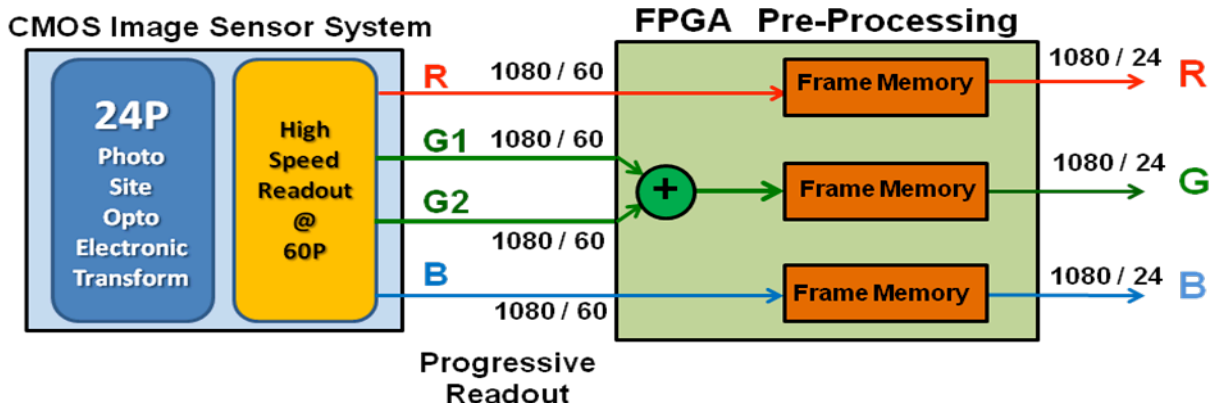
CMOS Image Sensor System

24P
Photo
Site
Opto
Electronic
Transform

High
Speed
Readout
@
60P

R
1080 / 60

G1
1080 / 60

G2
1080 / 60

B
1080 / 60

Progressive
Readout

FPGA Pre-Processing

+

Frame Memory

Frame Memory

Frame Memory

1080 / 24
R

1080 / 24
G

1080 / 24
B